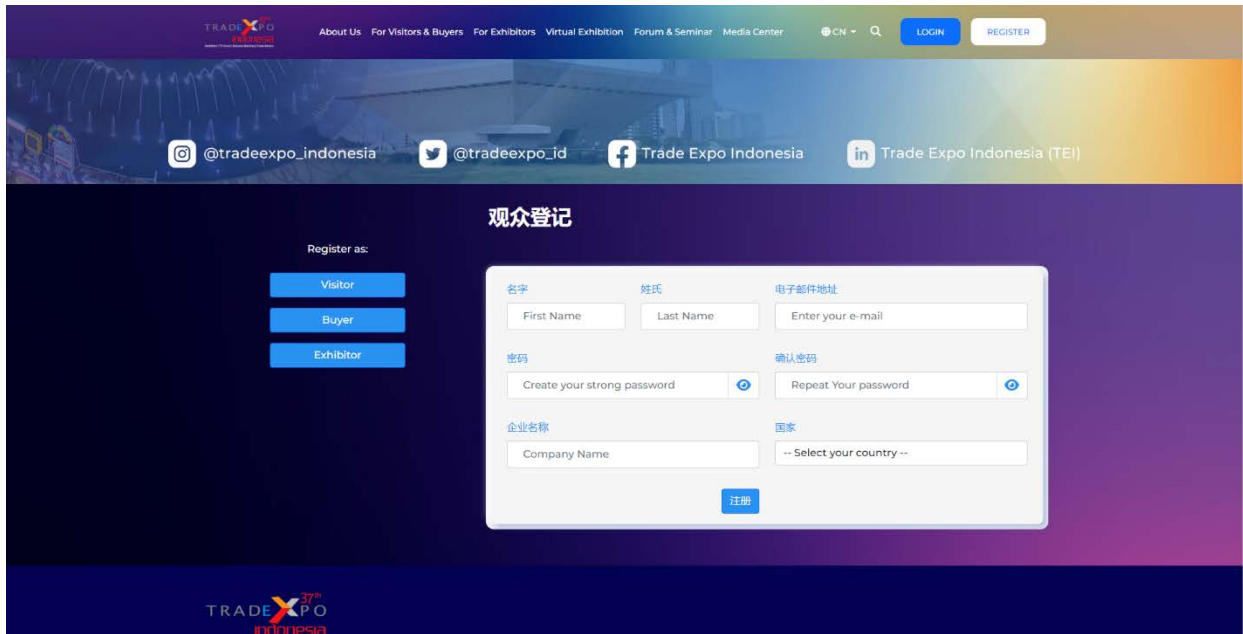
TRADE XPO indonesia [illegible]

About Us For Visitors & Buyers For Exhibitors Virtual Exhibition Forum & Seminar Media Center

CN Q LOGIN REGISTER

@tradeexpo_indonesia @tradeexpo_id Trade Expo Indonesia Trade Expo Indonesia (TEI)

观众登记

Register as:

Visitor

Buyer

Exhibitor

名字
First Name

姓氏
Last Name

电子邮件地址
Enter your e-mail

密码
Create your strong password

确认密码
Repeat Your password

企业名称
Company Name

国家
-- Select your country --

注册

TRADE XPO 37th indonesia